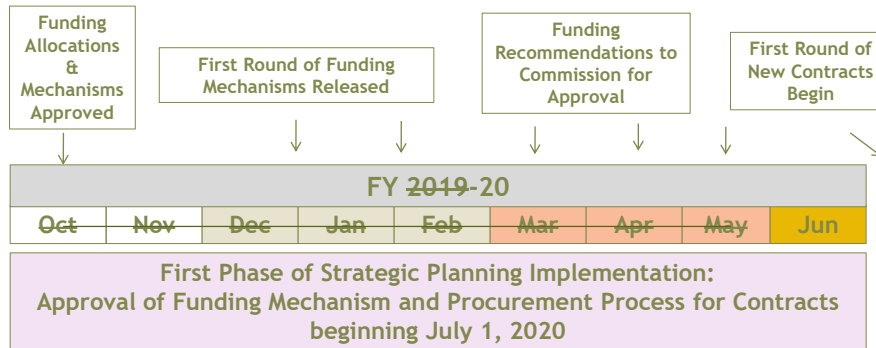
Funding Allocations & Mechanisms Approved

First Round of Funding Mechanisms Released

Funding Recommendations to Commission for Approval

First Round of New Contracts Begin

FY 2019-20

| Oct | Nov | Dec | Jan | Feb | Mar | Apr | May | Jun |
|---|---|---|---|---|---|---|---|---|

First Phase of Strategic Planning Implementation: Approval of Funding Mechanism and Procurement Process for Contracts beginning July 1, 2020